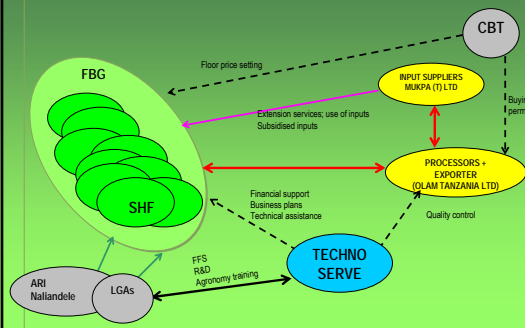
CBT

FBG

Floor price setting

INPUT SUPPLIERS MUKPA (T) LTD

Buyi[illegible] perm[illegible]

Extension services; use of inputs
Subsidised inputs

PROCESSORS + EXPORTER (OLAM TANZANIA LTD)

SHF

Financial support
Business plans
Technical assistance

Quality control

TECHNO SERVE

FFS
R&D
Agronomy training

ARI Naliandele

LGAs